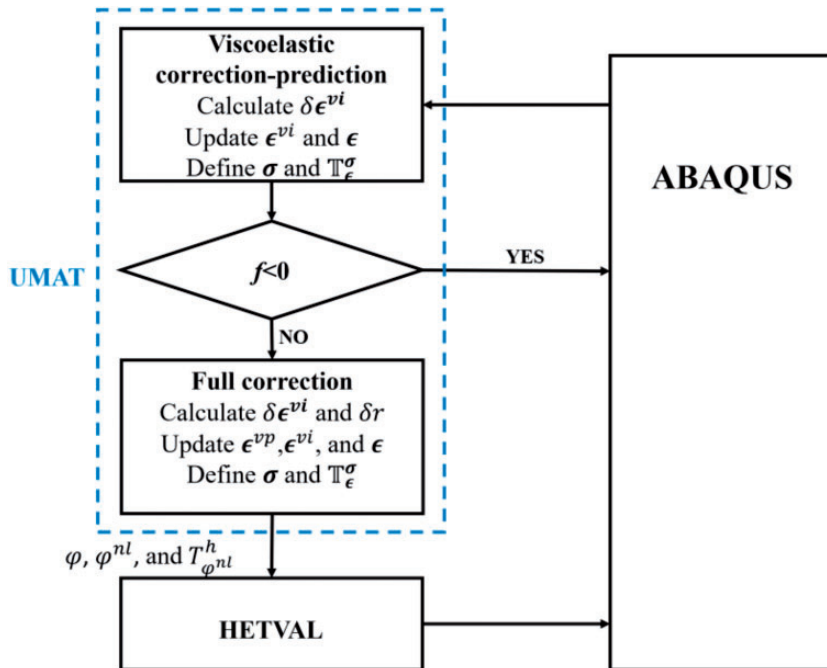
Viscoelastic correction-prediction
Calculate $\delta\boldsymbol{\epsilon}^{vi}$
Update $\boldsymbol{\epsilon}^{vi}$ and $\boldsymbol{\epsilon}$
Define $\boldsymbol{\sigma}$ and $\mathbb{T}_{\boldsymbol{\epsilon}}^{\boldsymbol{\sigma}}$

ABAQUS

UMAT

$f$<0

YES

NO

Full correction
Calculate $\delta\boldsymbol{\epsilon}^{vi}$ and $\delta r$
Update $\boldsymbol{\epsilon}^{vp}$,$\boldsymbol{\epsilon}^{vi}$, and $\boldsymbol{\epsilon}$
Define $\boldsymbol{\sigma}$ and $\mathbb{T}_{\boldsymbol{\epsilon}}^{\boldsymbol{\sigma}}$

$\varphi$, $\varphi^{nl}$, and $T_{\varphi^{nl}}^{h}$

HETVAL